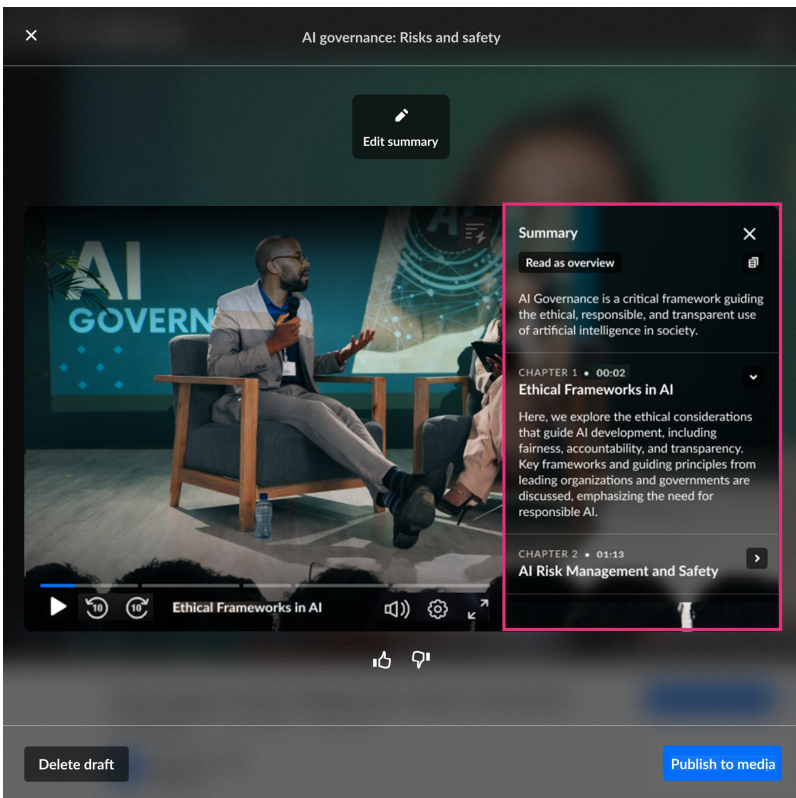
AI governance: Risks and safety

Edit summary

AI GOVERN

10 10 Ethical Frameworks in AI

Summary

Read as overview

AI Governance is a critical framework guiding the ethical, responsible, and transparent use of artificial intelligence in society.

CHAPTER 1 • 00:02
Ethical Frameworks in AI

Here, we explore the ethical considerations that guide AI development, including fairness, accountability, and transparency. Key frameworks and guiding principles from leading organizations and governments are discussed, emphasizing the need for responsible AI.

CHAPTER 2 • 01:13
AI Risk Management and Safety

Delete draft

Publish to media